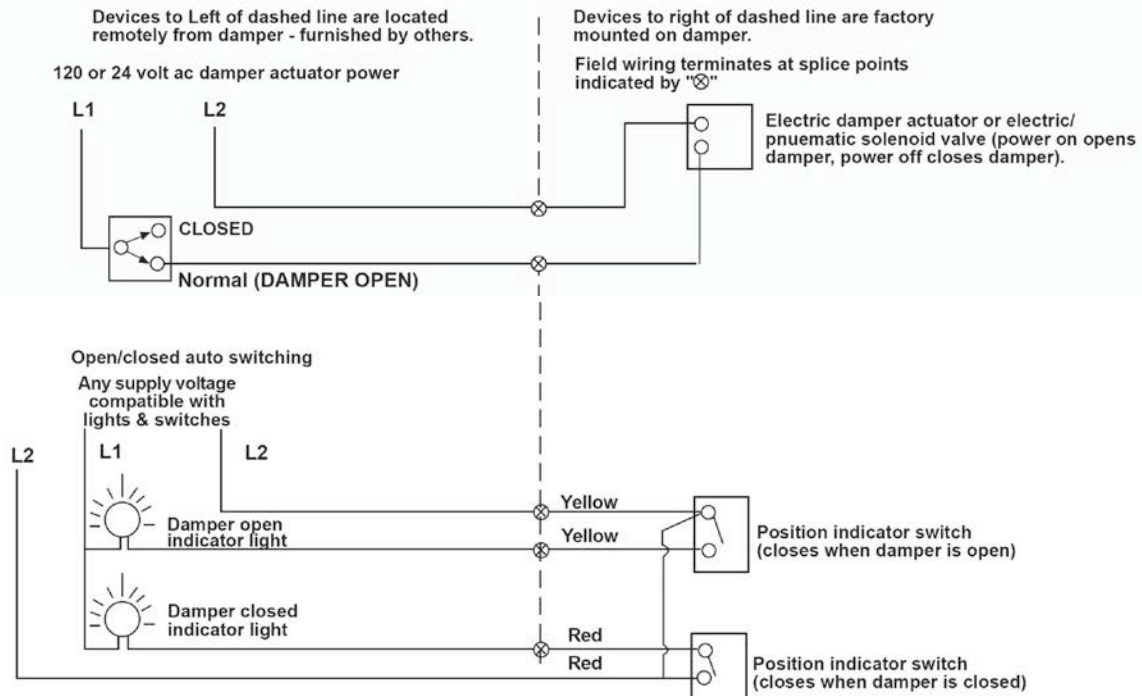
Devices to Left of dashed line are located remotely from damper - furnished by others.

Devices to right of dashed line are factory mounted on damper.

120 or 24 volt ac damper actuator power

Field wiring terminates at splice points indicated by "⊗"

L1

L2

Electric damper actuator or electric/ pnuematic solenoid valve (power on opens damper, power off closes damper).

CLOSED

Normal (DAMPER OPEN)

Open/closed auto switching

Any supply voltage compatible with lights & switches

L2

L1

L2

Yellow

Damper open indicator light

Yellow

Position indicator switch (closes when damper is open)

Damper closed indicator light

Red

Red

Position indicator switch (closes when damper is closed)